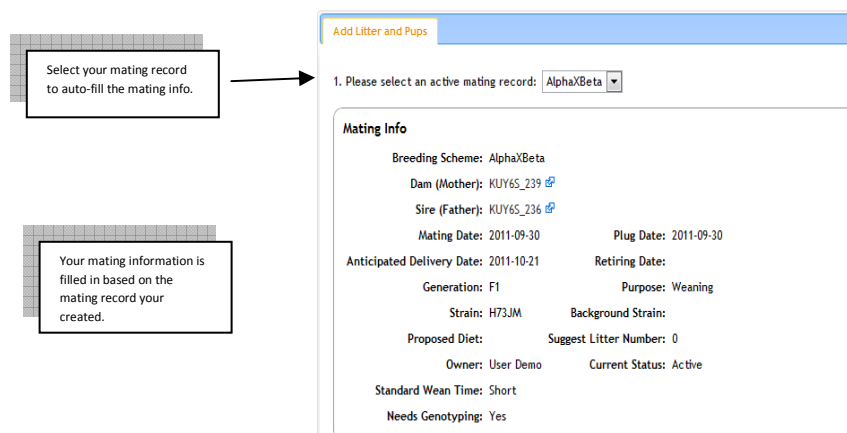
Select your mating record to auto-fill the mating info.

Your mating information is filled in based on the mating record your created.

Add Litter and Pups

1. Please select an active mating record: AlphaXBeta

Mating Info

Breeding Scheme: AlphaXBeta

Dam (Mother): KUY6S_239

Sire (Father): KUY6S_236

Mating Date: 2011-09-30

Plug Date: 2011-09-30

Anticipated Delivery Date: 2011-10-21

Retiring Date:

Generation: F1

Purpose: Weaning

Strain: H73JM

Background Strain:

Proposed Diet:

Suggest Litter Number: 0

Owner: User Demo

Current Status: Active

Standard Wean Time: Short

Needs Genotyping: Yes